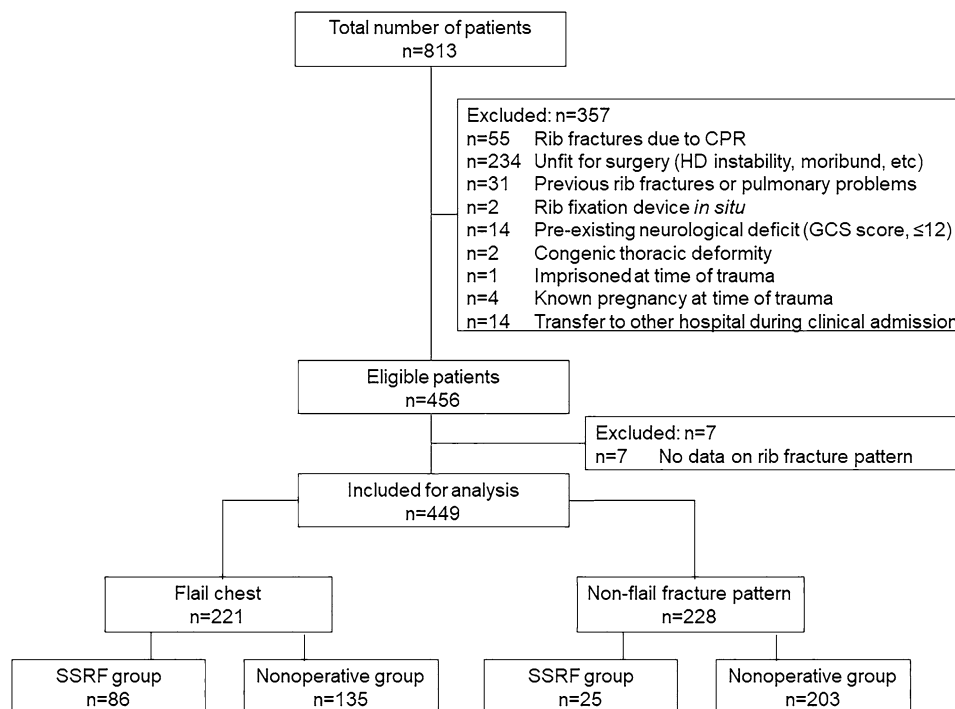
Total number of patients
n=813

Excluded: n=357
n=55 Rib fractures due to CPR
n=234 Unfit for surgery (HD instability, moribund, etc)
n=31 Previous rib fractures or pulmonary problems
n=2 Rib fixation device *in situ*
n=14 Pre-existing neurological deficit (GCS score, ≤12)
n=2 Congenic thoracic deformity
n=1 Imprisoned at time of trauma
n=4 Known pregnancy at time of trauma
n=14 Transfer to other hospital during clinical admission

Eligible patients
n=456

Excluded: n=7
n=7 No data on rib fracture pattern

Included for analysis
n=449

Flail chest
n=221

Non-flail fracture pattern
n=228

SSRF group
n=86

Nonoperative group
n=135

SSRF group
n=25

Nonoperative group
n=203